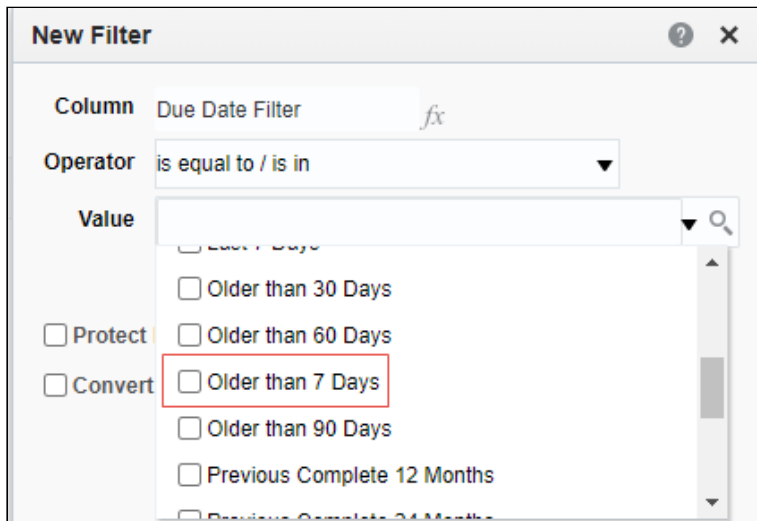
New Filter

Column Due Date Filter $fx$

Operator is equal to / is in

Value

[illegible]

Older than 30 Days

Protect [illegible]

Older than 60 Days

Convert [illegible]

Older than 7 Days

Older than 90 Days

Previous Complete 12 Months

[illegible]